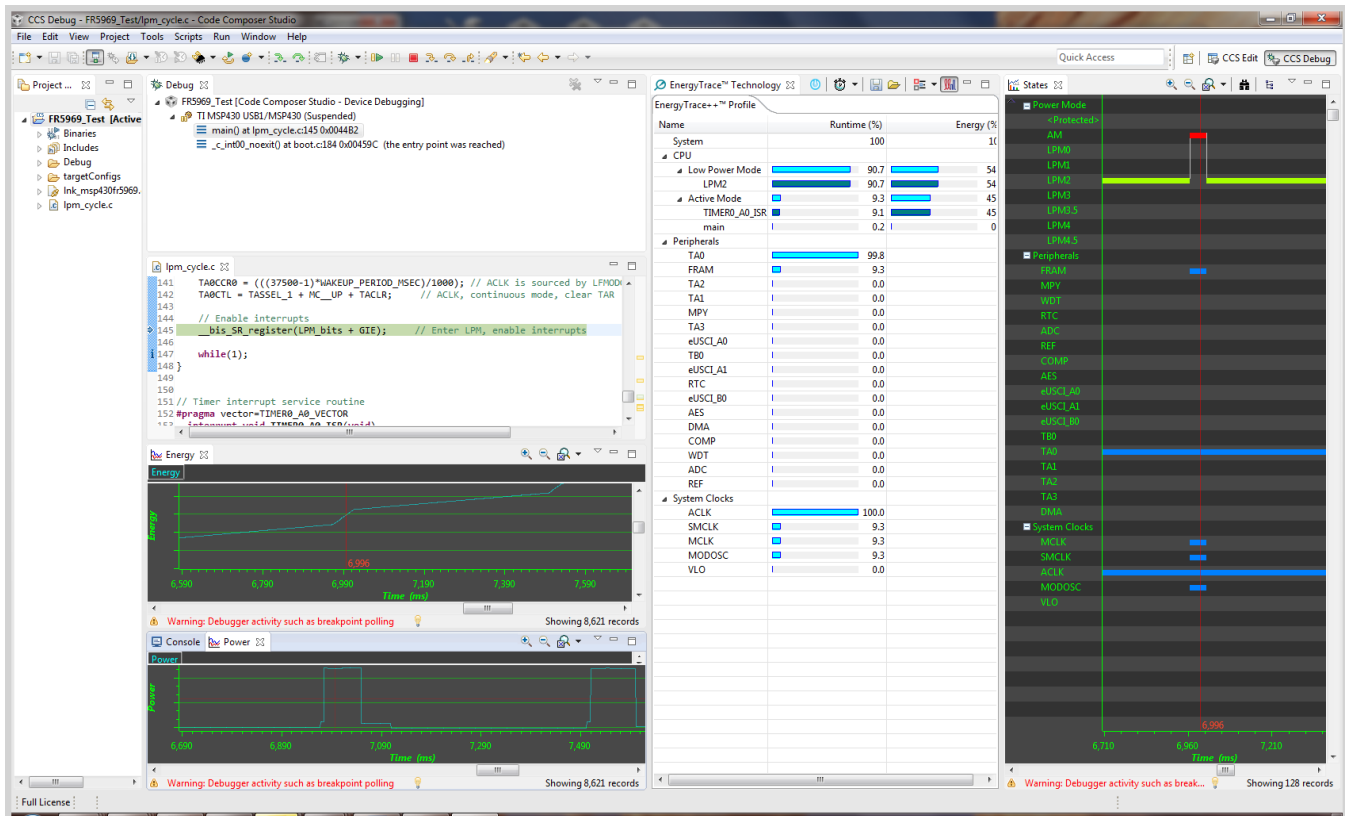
CCS Debug - FR5969_Test/lpm_cycle.c - Code Composer Studio

File Edit View Project Tools Scripts Run Window Help

Quick Access

CCS Edit CCS Debug

Project ...

FR5969_Test [Active

Binaries
Includes
Debug
targetConfigs
lnk_msp430fr5969.
lpm_cycle.c

Debug

FR5969_Test [Code Composer Studio - Device Debugging]
TI MSP430 USB1/MSP430 (Suspended)
main() at lpm_cycle.c:145 0x0044B2
_c_int00_noexit() at boot.c:184 0x00459C (the entry point was reached)

lpm_cycle.c

141 TA0CCR0 = (((37500-1)*WAKEUP_PERIOD_MSEC)/1000); // ACLK is sourced by LFMOD
142 TA0CTL = TASSEL_1 + MC__UP + TACLR; // ACLK, continuous mode, clear TAR
143
144 // Enable interrupts
145 __bis_SR_register(LPM_bits + GIE); // Enter LPM, enable interrupts
146
147 while(1);
148 }
149
150
151 // Timer interrupt service routine
152 #pragma vector=TIMER0_A0_VECTOR
153 __interrupt void TIMER0_A0_ISR(void)

Energy

Energy

Energy

6,996

6,590 6,790 6,990 7,190 7,390 7,590

Time (ms)

Warning: Debugger activity such as breakpoint polling

Showing 8,621 records

Console Power

Power

Power

6,690 6,890 7,090 7,290 7,490

Time (ms)

Warning: Debugger activity such as breakpoint polling

Showing 8,621 records

EnergyTrace™ Technology

EnergyTrace++™ Profile

| Name | Runtime (%) | Energy (% |
|---|---|---|
| System | 100 | 10 |
| CPU | | |
| Low Power Mode | 90.7 | 54 |
| LPM2 | 90.7 | 54 |
| Active Mode | 9.3 | 45 |
| TIMER0_A0_ISR | 9.1 | 45 |
| main | 0.2 | 0 |
| Peripherals | | |
| TA0 | 99.8 | |
| FRAM | 9.3 | |
| TA2 | 0.0 | |
| TA1 | 0.0 | |
| MPY | 0.0 | |
| TA3 | 0.0 | |
| eUSCI_A0 | 0.0 | |
| TB0 | 0.0 | |
| eUSCI_A1 | 0.0 | |
| RTC | 0.0 | |
| eUSCI_B0 | 0.0 | |
| AES | 0.0 | |
| DMA | 0.0 | |
| COMP | 0.0 | |
| WDT | 0.0 | |
| ADC | 0.0 | |
| REF | 0.0 | |
| System Clocks | | |
| ACLK | 100.0 | |
| SMCLK | 9.3 | |
| MCLK | 9.3 | |
| MODOSC | 9.3 | |
| VLO | 0.0 | |

States

Power Mode
<Protected>
AM
LPM0
LPM1
LPM2
LPM3
LPM3.5
LPM4
LPM4.5
Peripherals
FRAM
MPY
WDT
RTC
ADC
REF
COMP
AES
eUSCI_A0
eUSCI_A1
eUSCI_B0
TB0
TA0
TA1
TA2
TA3
DMA
System Clocks
MCLK
SMCLK
ACLK
MODOSC
VLO

6,996

6,710 6,960 7,210

Time (ms)

Warning: Debugger activity such as break...

Showing 128 records

Full License